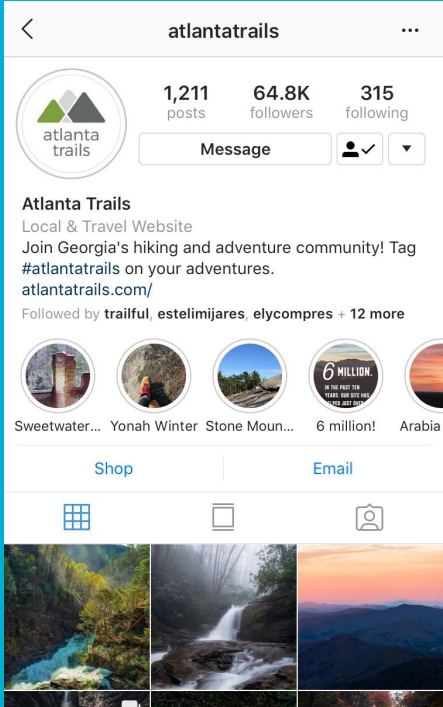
atlantatrails

atlanta trails

1,211 posts

64.8K followers

315 following

Message

Atlanta Trails

Local & Travel Website

Join Georgia's hiking and adventure community! Tag #atlantatrails on your adventures.

atlantatrails.com/

Followed by trailful, estelimijares, elycompres + 12 more

Sweetwater...

Yonah Winter

Stone Moun...

6 MILLION. IN THE PAST TEN YEARS, OUR SITE HAS HELPED JUST OVE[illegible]

6 million!

Arabia

Shop

Email